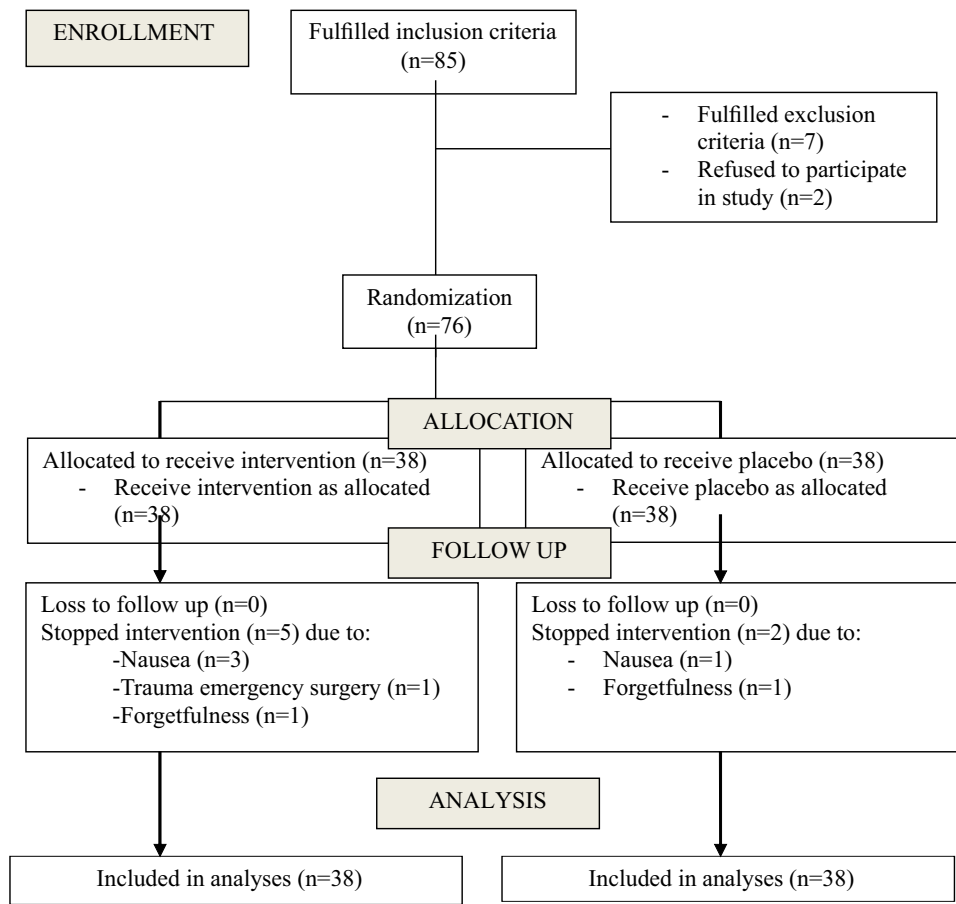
ENROLLMENT

Fulfilled inclusion criteria (n=85)

- Fulfilled exclusion criteria (n=7)
- Refused to participate in study (n=2)

Randomization (n=76)

ALLOCATION

Allocated to receive intervention (n=38)
- Receive intervention as allocated (n=38)

Allocated to receive placebo (n=38)
- Receive placebo as allocated (n=38)

FOLLOW UP

Loss to follow up (n=0)
Stopped intervention (n=5) due to:
-Nausea (n=3)
-Trauma emergency surgery (n=1)
-Forgetfulness (n=1)

Loss to follow up (n=0)
Stopped intervention (n=2) due to:
- Nausea (n=1)
- Forgetfulness (n=1)

ANALYSIS

Included in analyses (n=38)

Included in analyses (n=38)